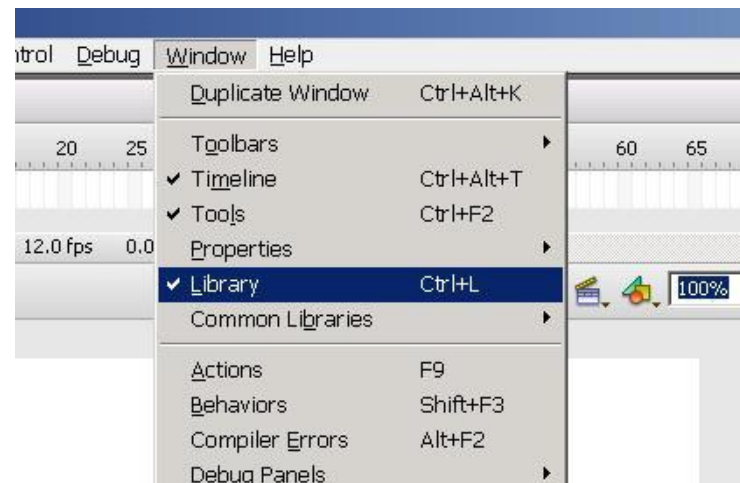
ntrol Debug Window Help

20 25

12.0 fps 0.0

Duplicate Window Ctrl+Alt+K

Toolbars
✔ Timeline Ctrl+Alt+T
✔ Tools Ctrl+F2
Properties
✔ Library Ctrl+L
Common Libraries

Actions F9
Behaviors Shift+F3
Compiler Errors Alt+F2
Debug Panels

60 65

100%